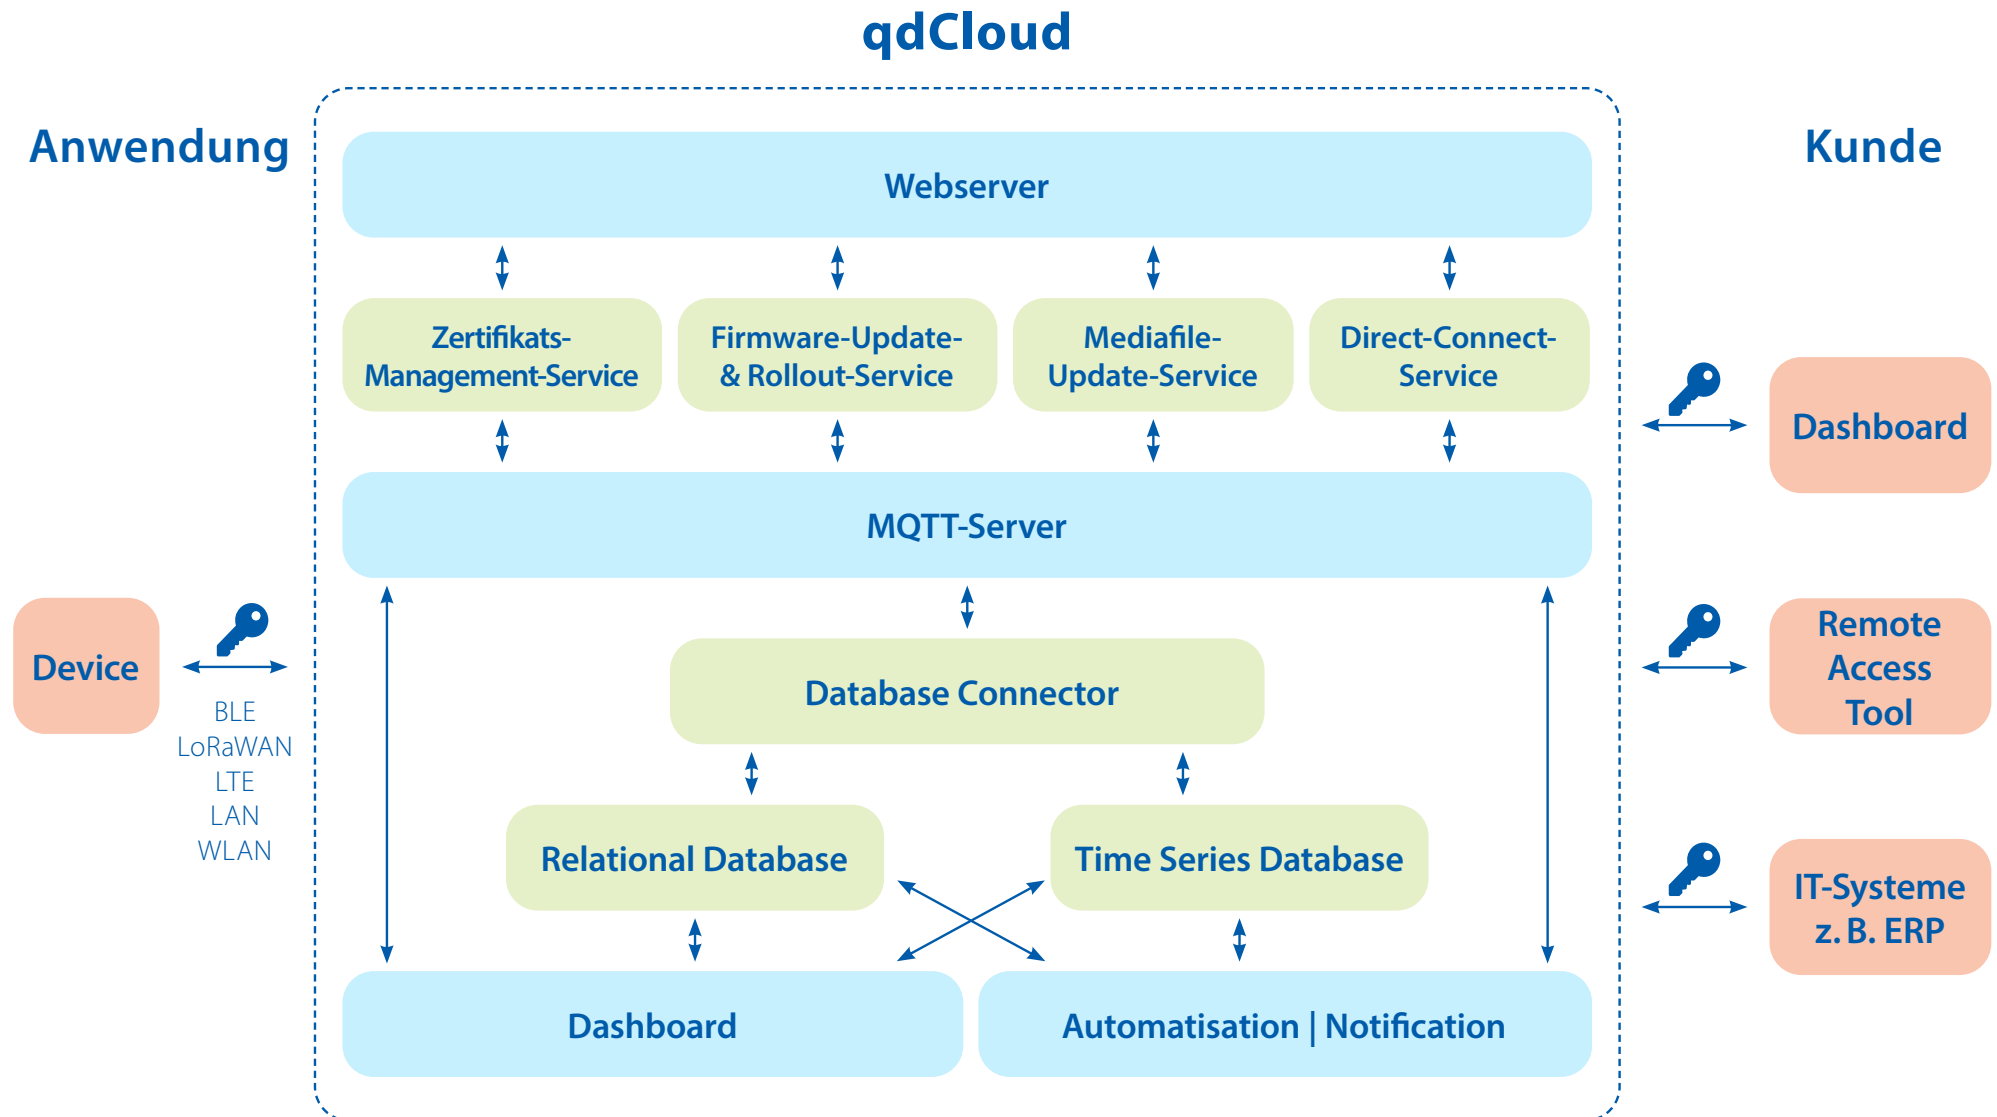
qdCloud

Anwendung

Kunde

Webserver

Zertifikats-Management-Service

Firmware-Update- & Rollout-Service

Mediafile-Update-Service

Direct-Connect-Service

Dashboard

MQTT-Server

Device

BLE
LoRaWAN
LTE
LAN
WLAN

Database Connector

Remote Access Tool

Relational Database

Time Series Database

IT-Systeme z. B. ERP

Dashboard

Automatisation | Notification